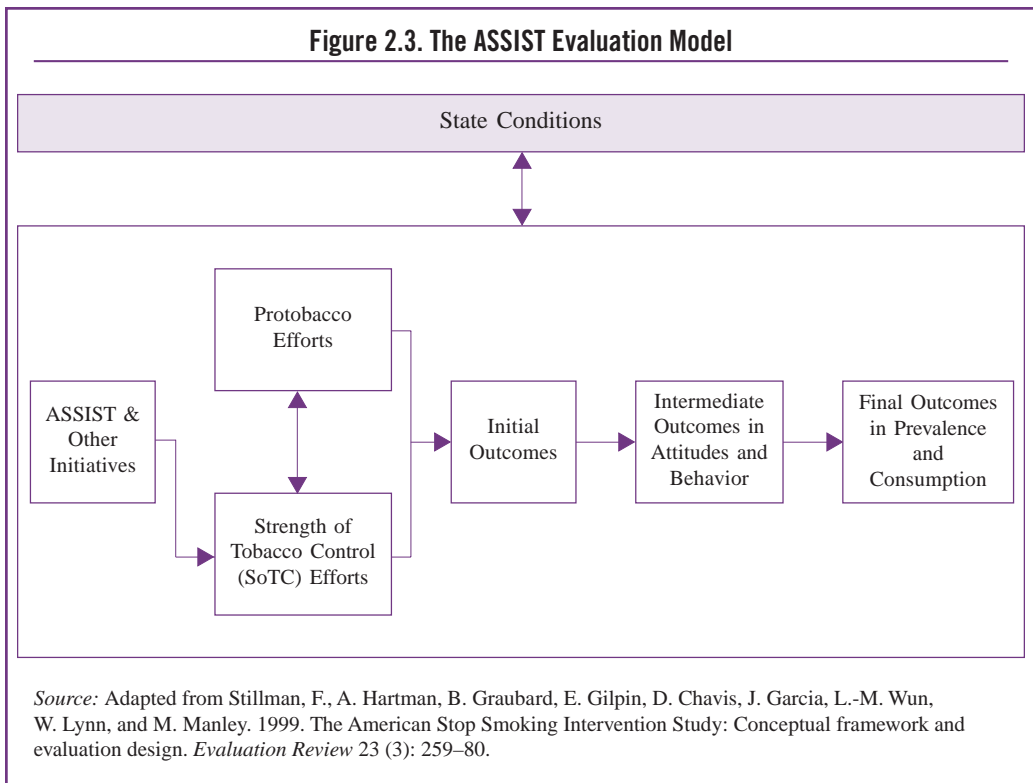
Figure 2.3. The ASSIST Evaluation Model

State Conditions

Protobacco Efforts

ASSIST & Other Initiatives

Strength of Tobacco Control (SoTC) Efforts

Initial Outcomes

Intermediate Outcomes in Attitudes and Behavior

Final Outcomes in Prevalence and Consumption

Source: Adapted from Stillman, F., A. Hartman, B. Graubard, E. Gilpin, D. Chavis, J. Garcia, L.-M. Wun, W. Lynn, and M. Manley. 1999. The American Stop Smoking Intervention Study: Conceptual framework and evaluation design. Evaluation Review 23 (3): 259–80.